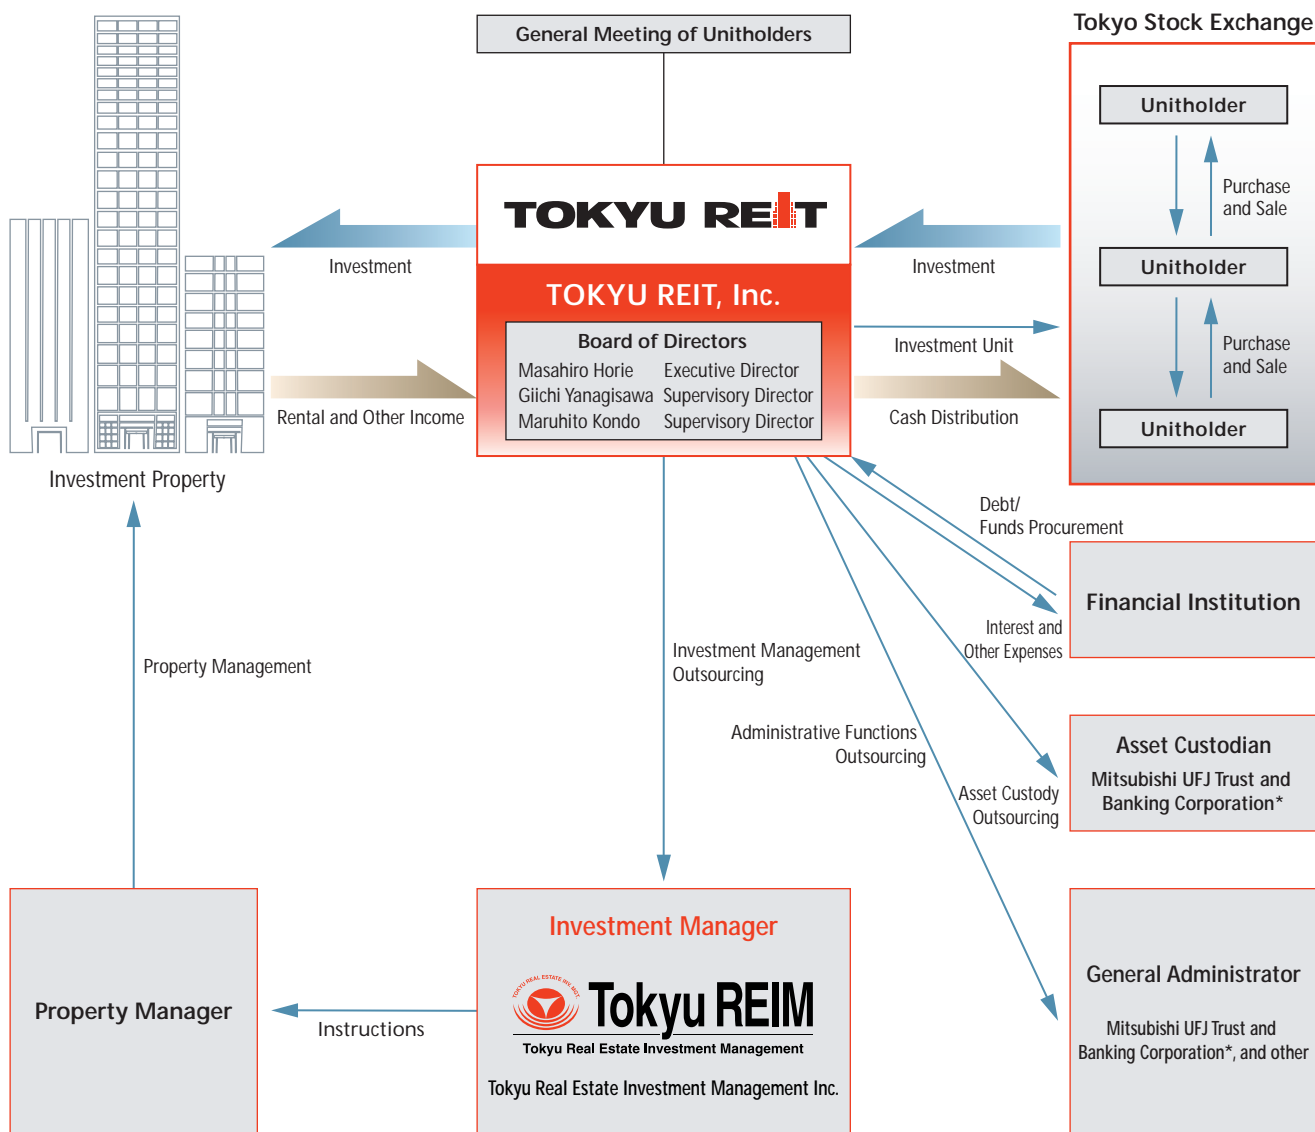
General Meeting of Unitholders

Tokyo Stock Exchange

Unitholder

Purchase and Sale

Unitholder

Purchase and Sale

Unitholder

TOKYU REIT

TOKYU REIT, Inc.

Board of Directors

Masahiro Horie Executive Director
Giichi Yanagisawa Supervisory Director
Maruhito Kondo Supervisory Director

Investment

Rental and Other Income

Investment Property

Investment

Investment Unit

Cash Distribution

Debt/ Funds Procurement

Financial Institution

Interest and Other Expenses

Property Management

Investment Management Outsourcing

Administrative Functions Outsourcing

Asset Custody Outsourcing

Asset Custodian

Mitsubishi UFJ Trust and Banking Corporation*

General Administrator

Mitsubishi UFJ Trust and Banking Corporation*, and other

Property Manager

Instructions

Investment Manager

TOKYU REAL ESTATE INV. MGT.

Tokyu REIM

Tokyu Real Estate Investment Management

Tokyu Real Estate Investment Management Inc.